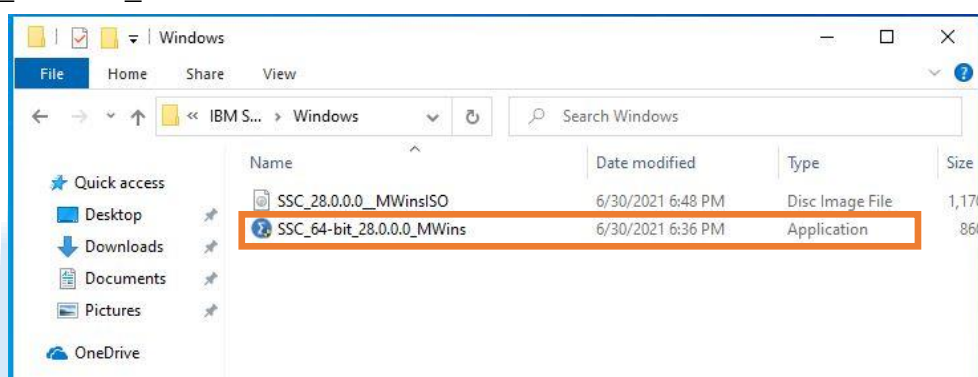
Windows

File Home Share View

« IBM S... › Windows

Search Windows

Quick access
Desktop
Downloads
Documents
Pictures

OneDrive

| Name | Date modified | Type | Size |
|---|---|---|---|
| SSC_28.0.0.0__MWinsISO | 6/30/2021 6:48 PM | Disc Image File | 1,17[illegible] |
| SSC_64-bit_28.0.0.0_MWins | 6/30/2021 6:36 PM | Application | 86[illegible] |